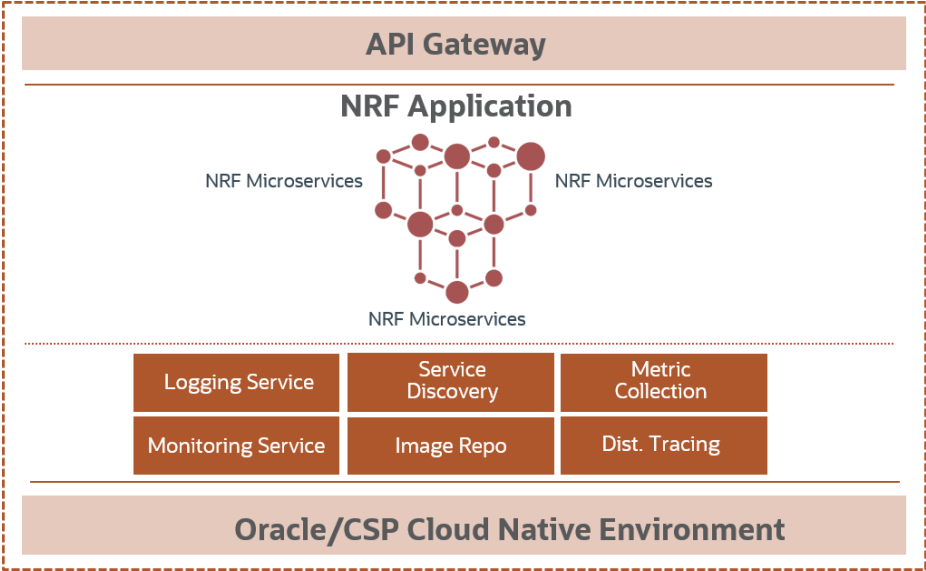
API Gateway

NRF Application

NRF Microservices

NRF Microservices

NRF Microservices

| Logging Service | Service Discovery | Metric Collection |
|---|---|---|
| Monitoring Service | Image Repo | Dist. Tracing |

Oracle/CSP Cloud Native Environment